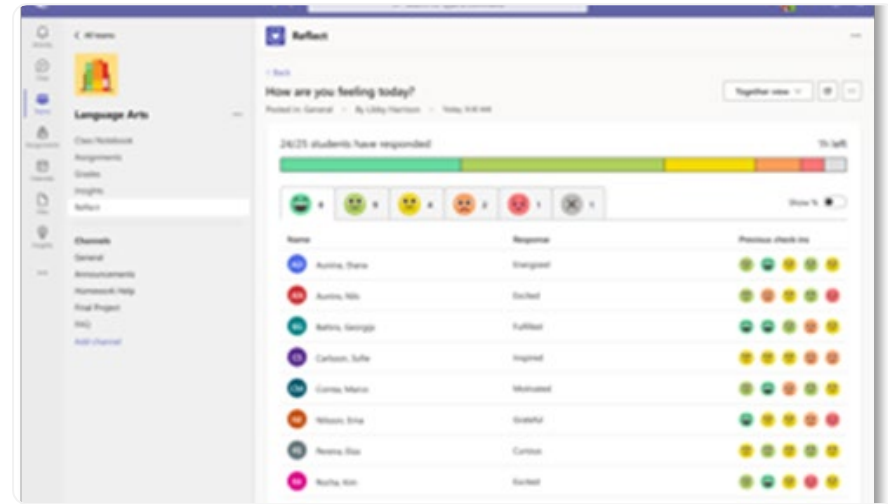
Activity
Chat
Teams
Assignments
Calendar
Files
Insights
...

< All teams

Language Arts ...

Class Notebook
Assignments
Grades
Insights
Reflect

Channels
General
Announcements
Homework Help
Final Project
FAQ
Add channel

Reflect ...

< Back

How are you feeling today?

Posted in: General · By Libby Harrison · Today 9:41 AM

Together view

24/25 students have responded 1h left

6 5 4 2 1 1

Show %

| Name | Response | Previous check-ins |
|---|---|---|
| AS Aurora, Diana | Energized | |
| AN Aurora, Nils | Excited | |
| BG Bethra, Georgia | Fulfilled | |
| CS Carlsson, Sofie | Inspired | |
| CM Correa, Marco | Motivated | |
| NE Nilsson, Erna | Grateful | |
| PE Pereira, Elsa | Curious | |
| RK Rocha, Kim | Excited | |